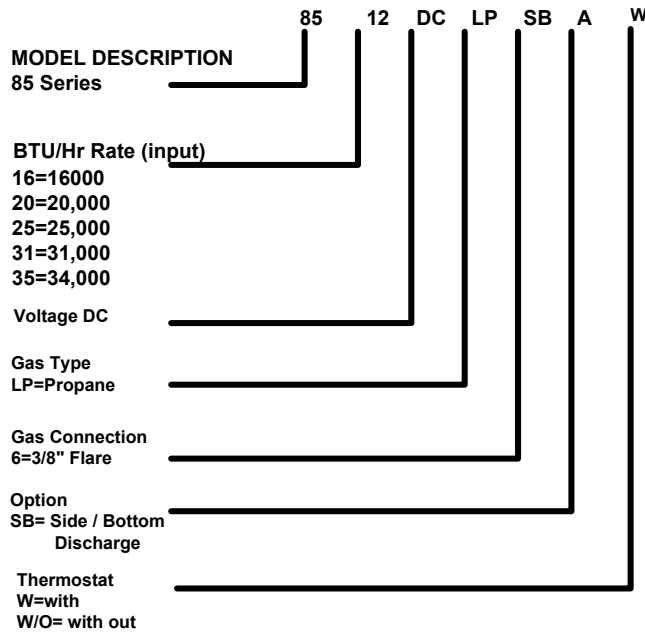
85 12 DC LP SB A W

MODEL DESCRIPTION
85 Series

BTU/Hr Rate (input)
16=16000
20=20,000
25=25,000
31=31,000
35=34,000

Voltage DC

Gas Type
LP=Propane

Gas Connection
6=3/8" Flare

Option
SB= Side / Bottom Discharge

Thermostat
W=with
W/O= with out